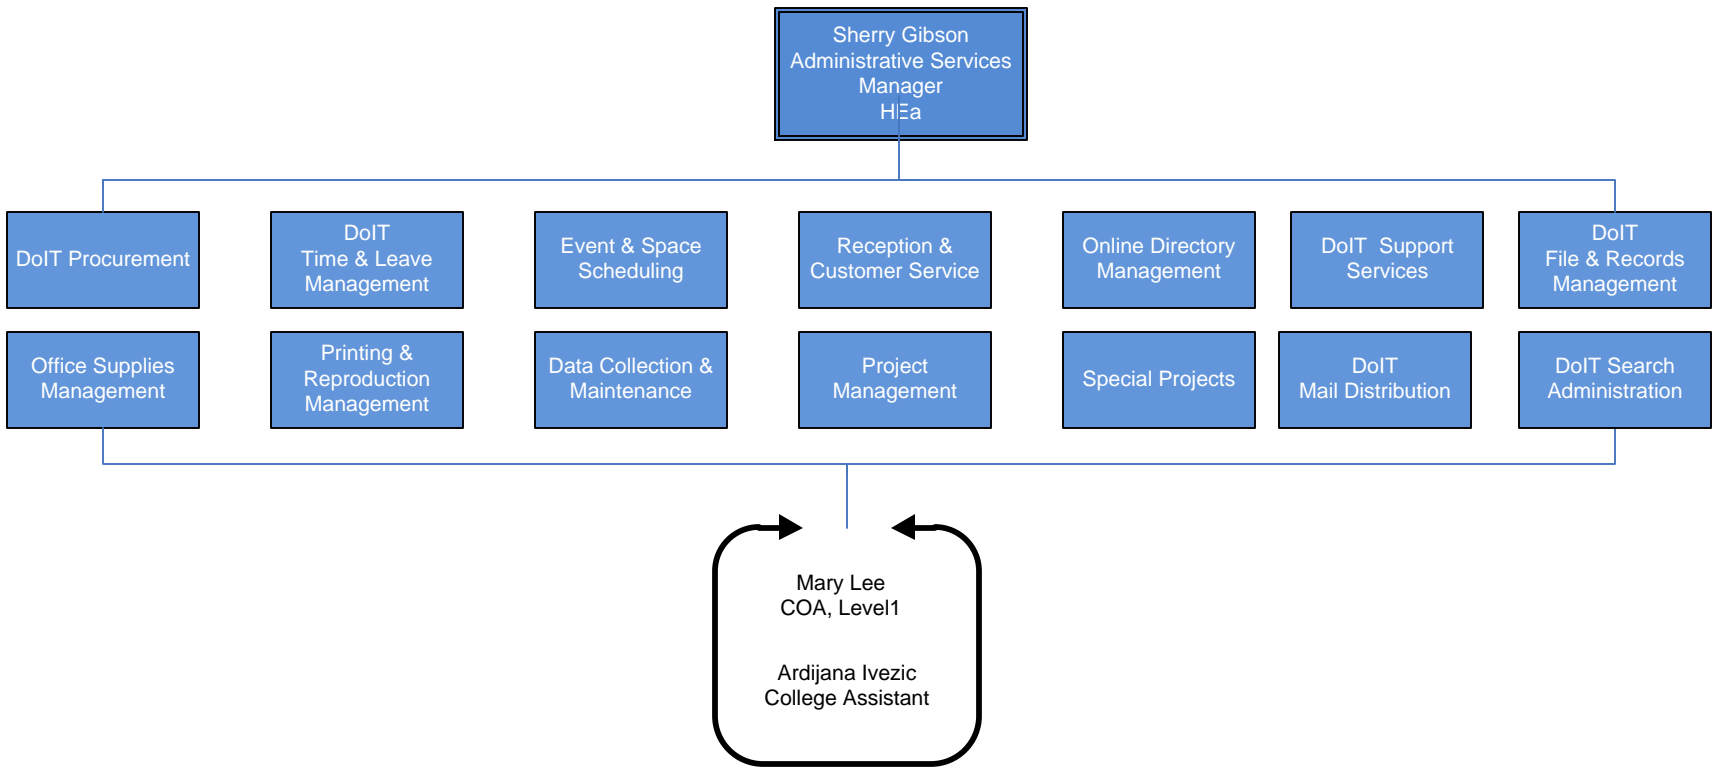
Sherry Gibson
Administrative Services Manager
HEa

DoIT Procurement

DoIT
Time & Leave Management

Event & Space Scheduling

Reception & Customer Service

Online Directory Management

DoIT Support Services

DoIT
File & Records Management

Office Supplies Management

Printing & Reproduction Management

Data Collection & Maintenance

Project Management

Special Projects

DoIT
Mail Distribution

DoIT Search Administration

Mary Lee
COA, Level1

Ardijana Ivezic
College Assistant